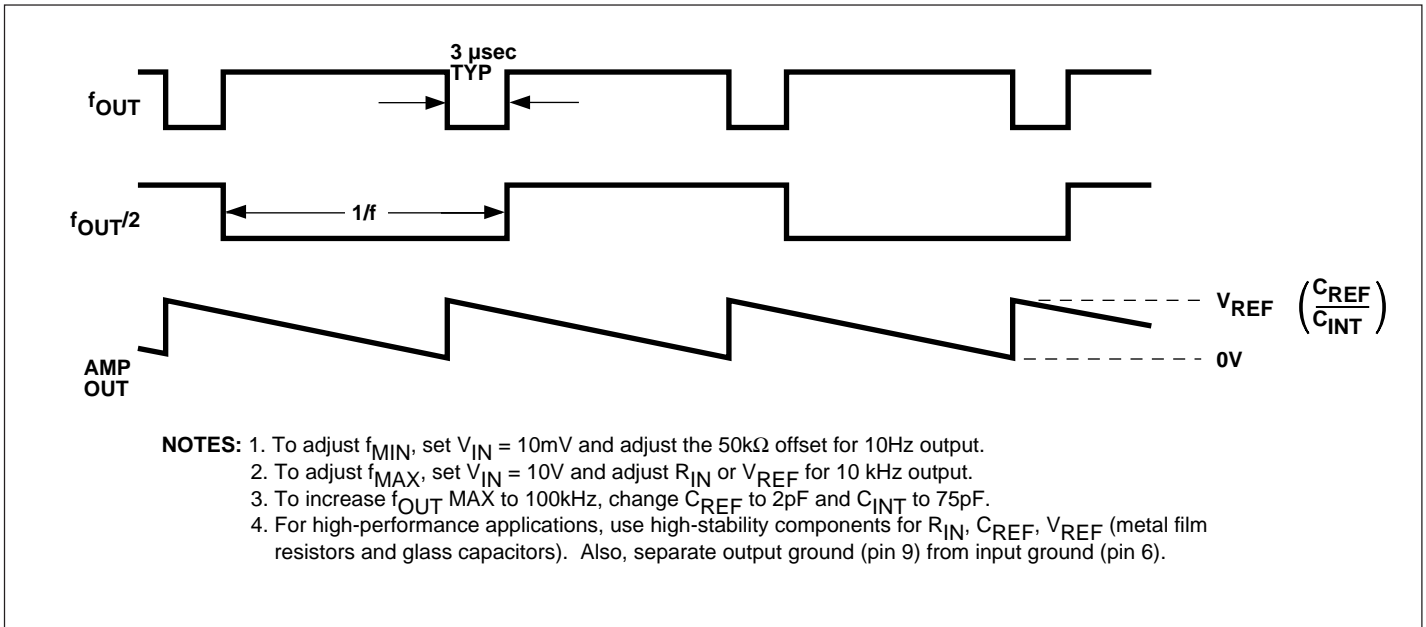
3 µsec TYP

$f_{OUT}$

$f_{OUT}/2$

1/f

$V_{REF}$ $\left(\frac{C_{REF}}{C_{INT}}\right)$

0V

AMP OUT

NOTES: 1. To adjust $f_{MIN}$, set $V_{IN}$ = 10mV and adjust the 50kΩ offset for 10Hz output.
2. To adjust $f_{MAX}$, set $V_{IN}$ = 10V and adjust $R_{IN}$ or $V_{REF}$ for 10 kHz output.
3. To increase $f_{OUT}$ MAX to 100kHz, change $C_{REF}$ to 2pF and $C_{INT}$ to 75pF.
4. For high-performance applications, use high-stability components for $R_{IN}$, $C_{REF}$, $V_{REF}$ (metal film resistors and glass capacitors). Also, separate output ground (pin 9) from input ground (pin 6).